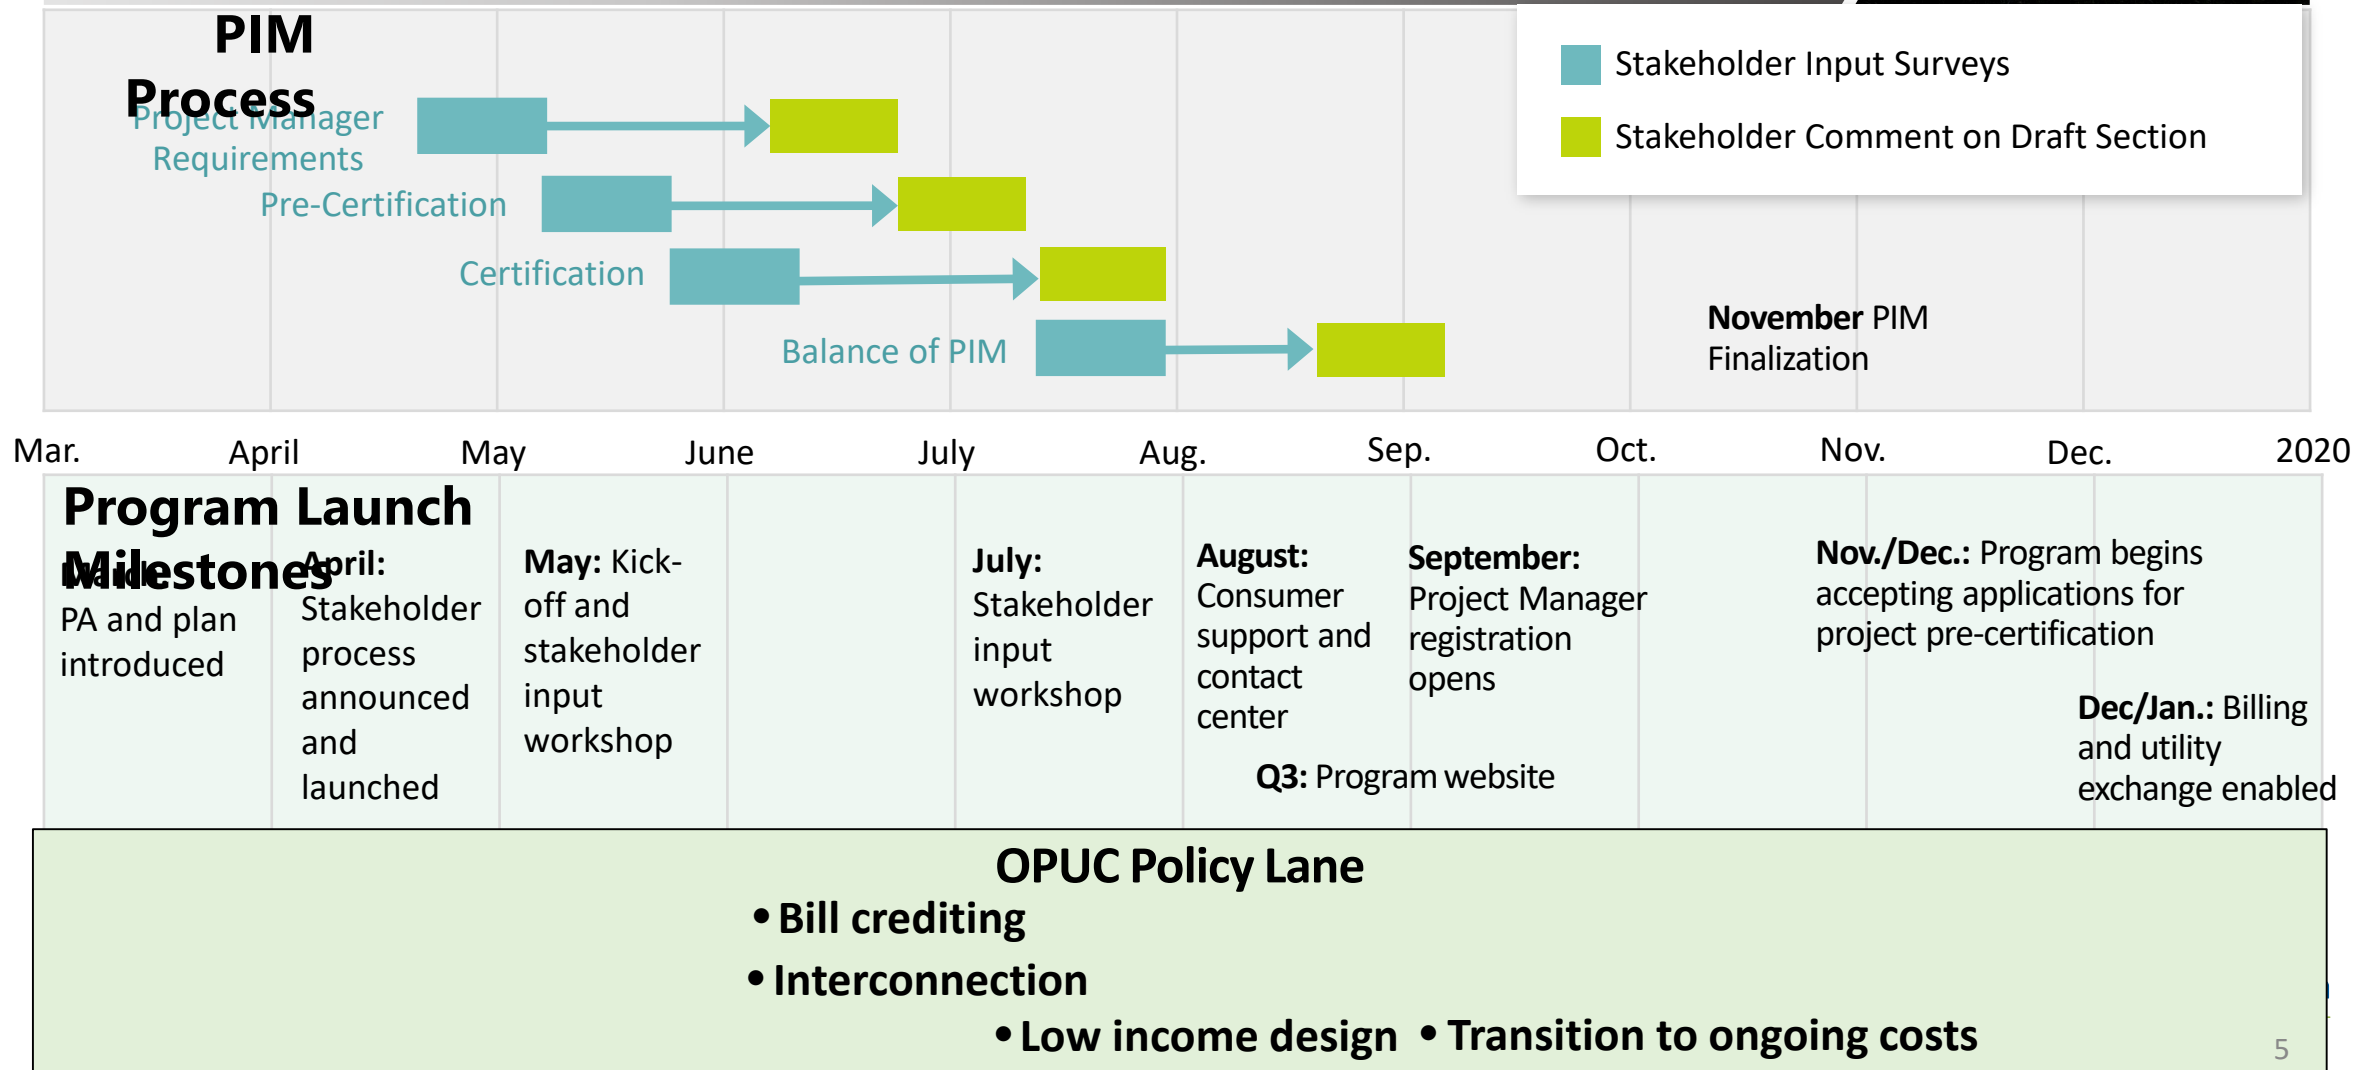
PIM Process

Stakeholder Input Surveys

Stakeholder Comment on Draft Section

Project Manager Requirements

Pre-Certification

Certification

Balance of PIM

**November** PIM Finalization

Mar. April May June July Aug. Sep. Oct. Nov. Dec. 2020

Program Launch Milestones

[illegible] PA and plan introduced

**April:** Stakeholder process announced and launched

**May:** Kick-off and stakeholder input workshop

**July:** Stakeholder input workshop

**August:** Consumer support and contact center

**September:** Project Manager registration opens

**Q3:** Program website

**Nov./Dec.:** Program begins accepting applications for project pre-certification

**Dec/Jan.:** Billing and utility exchange enabled

OPUC Policy Lane

• Bill crediting

• Interconnection

• Low income design • Transition to ongoing costs

5